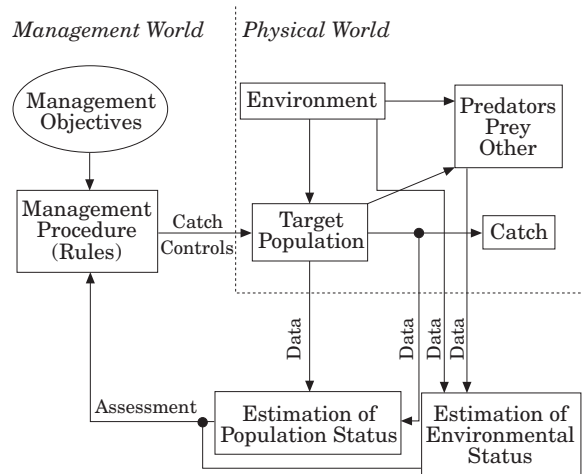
Management World

Physical World

Management Objectives

Environment

Predators Prey Other

Management Procedure (Rules)

Catch Controls

Target Population

Catch

Data

Data

Data

Data

Assessment

Estimation of Population Status

Estimation of Environmental Status